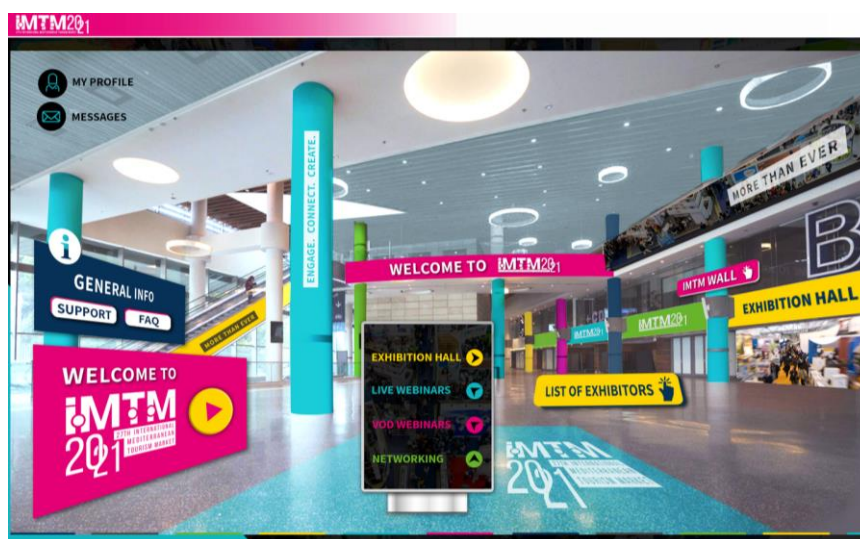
IMTM 2021

MY PROFILE

MESSAGES

ENGAGE. CONNECT. CREATE.

MORE THAN EVER

B

WELCOME TO IMTM 2021

GENERAL INFO
SUPPORT
FAQ

MORE THAN EVER

IMTM WALL

EXHIBITION HALL

IMTM 2021

EXHIBITION HALL

LIVE WEBINARS

VOD WEBINARS

NETWORKING

LIST OF EXHIBITORS

WELCOME TO
IMTM 2021
27TH INTERNATIONAL MEDITERRANEAN TOURISM MARKET

IMTM 2021